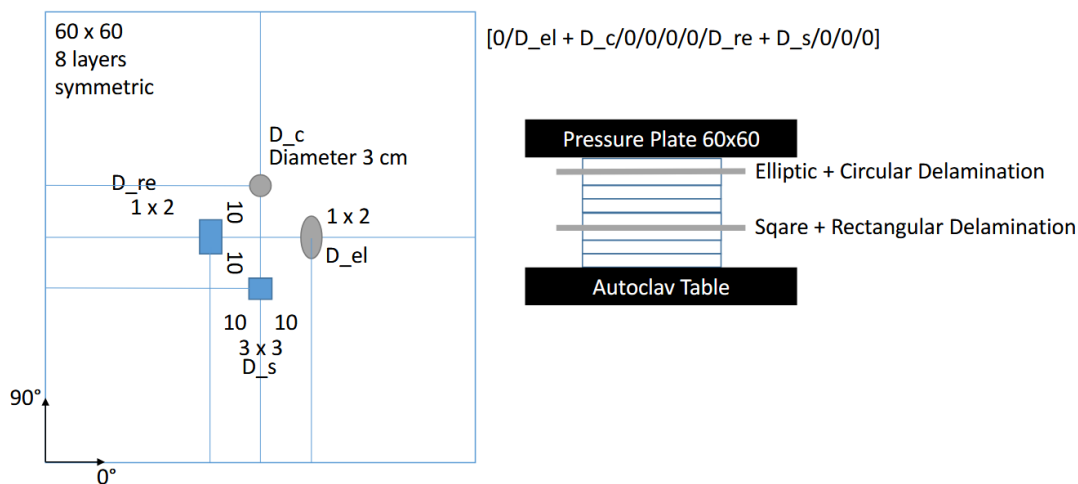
60 x 60
8 layers
symmetric

D_c
Diameter 3 cm

D_re
1 x 2

10

1 x 2

10

D_el

10 10
3 x 3
D_s

90°
0°

[0/D_el + D_c/0/0/0/0/D_re + D_s/0/0/0]

Pressure Plate 60x60
Elliptic + Circular Delamination
Sqare + Rectangular Delamination
Autoclav Table